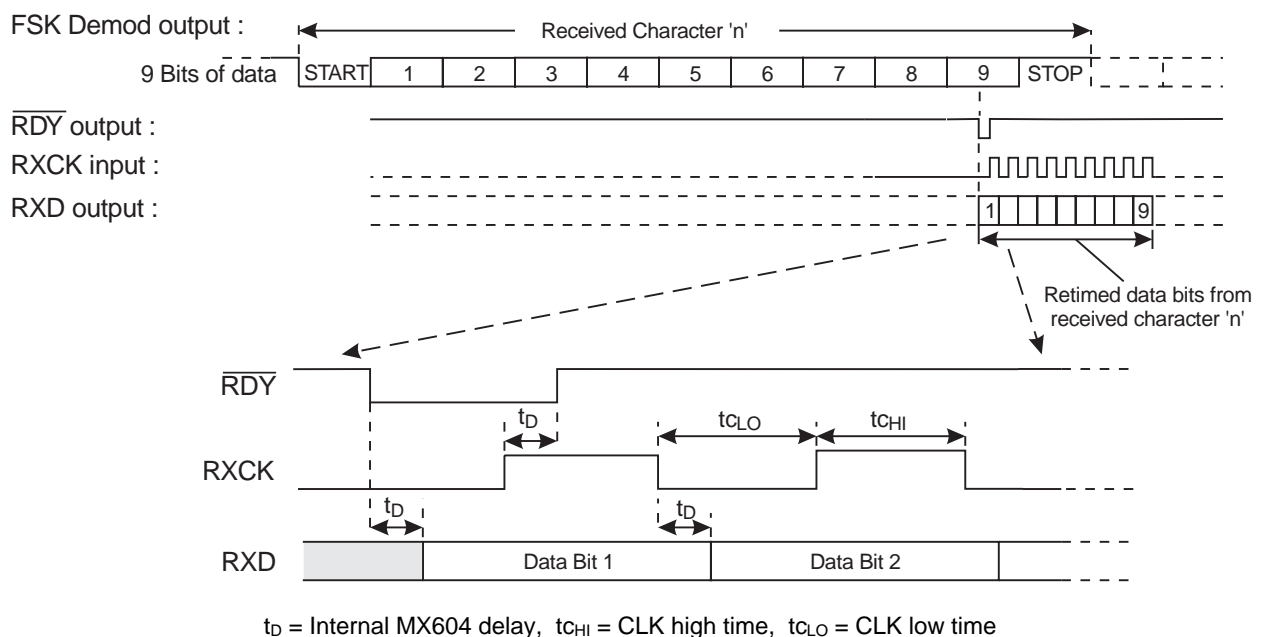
FSK Demod output :

Received Character 'n'

9 Bits of data

| START | 1 | 2 | 3 | 4 | 5 | 6 | 7 | 8 | 9 | STOP |
|---|---|---|---|---|---|---|---|---|---|---|

$\overline{RDY}$ output :

RXCK input :

RXD output :

1

9

Retimed data bits from received character 'n'

$\overline{RDY}$

$t_D$

$tc_{LO}$

$tc_{HI}$

RXCK

$t_D$

$t_D$

RXD

Data Bit 1

Data Bit 2

$t_D$ = Internal MX604 delay, $tc_{HI}$ = CLK high time, $tc_{LO}$ = CLK low time